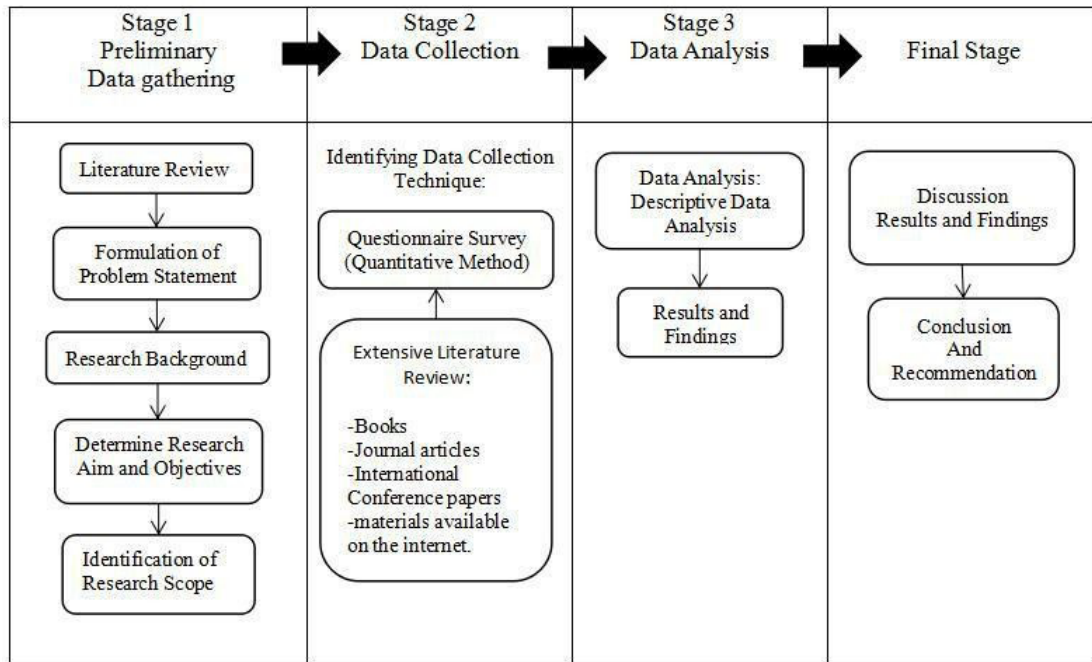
| Stage 1 Preliminary Data gathering | Stage 2 Data Collection | Stage 3 Data Analysis | Final Stage |
|---|---|---|---|
| Literature Review | Identifying Data Collection Technique: | Data Analysis: Descriptive Data Analysis | Discussion Results and Findings |
| Formulation of Problem Statement | Questionnaire Survey (Quantitative Method) | Results and Findings | Conclusion And Recommendation |
| Research Background | Extensive Literature Review: -Books -Journal articles -International Conference papers -materials available on the internet. | | |
| Determine Research Aim and Objectives | | | |
| Identification of Research Scope | | | |